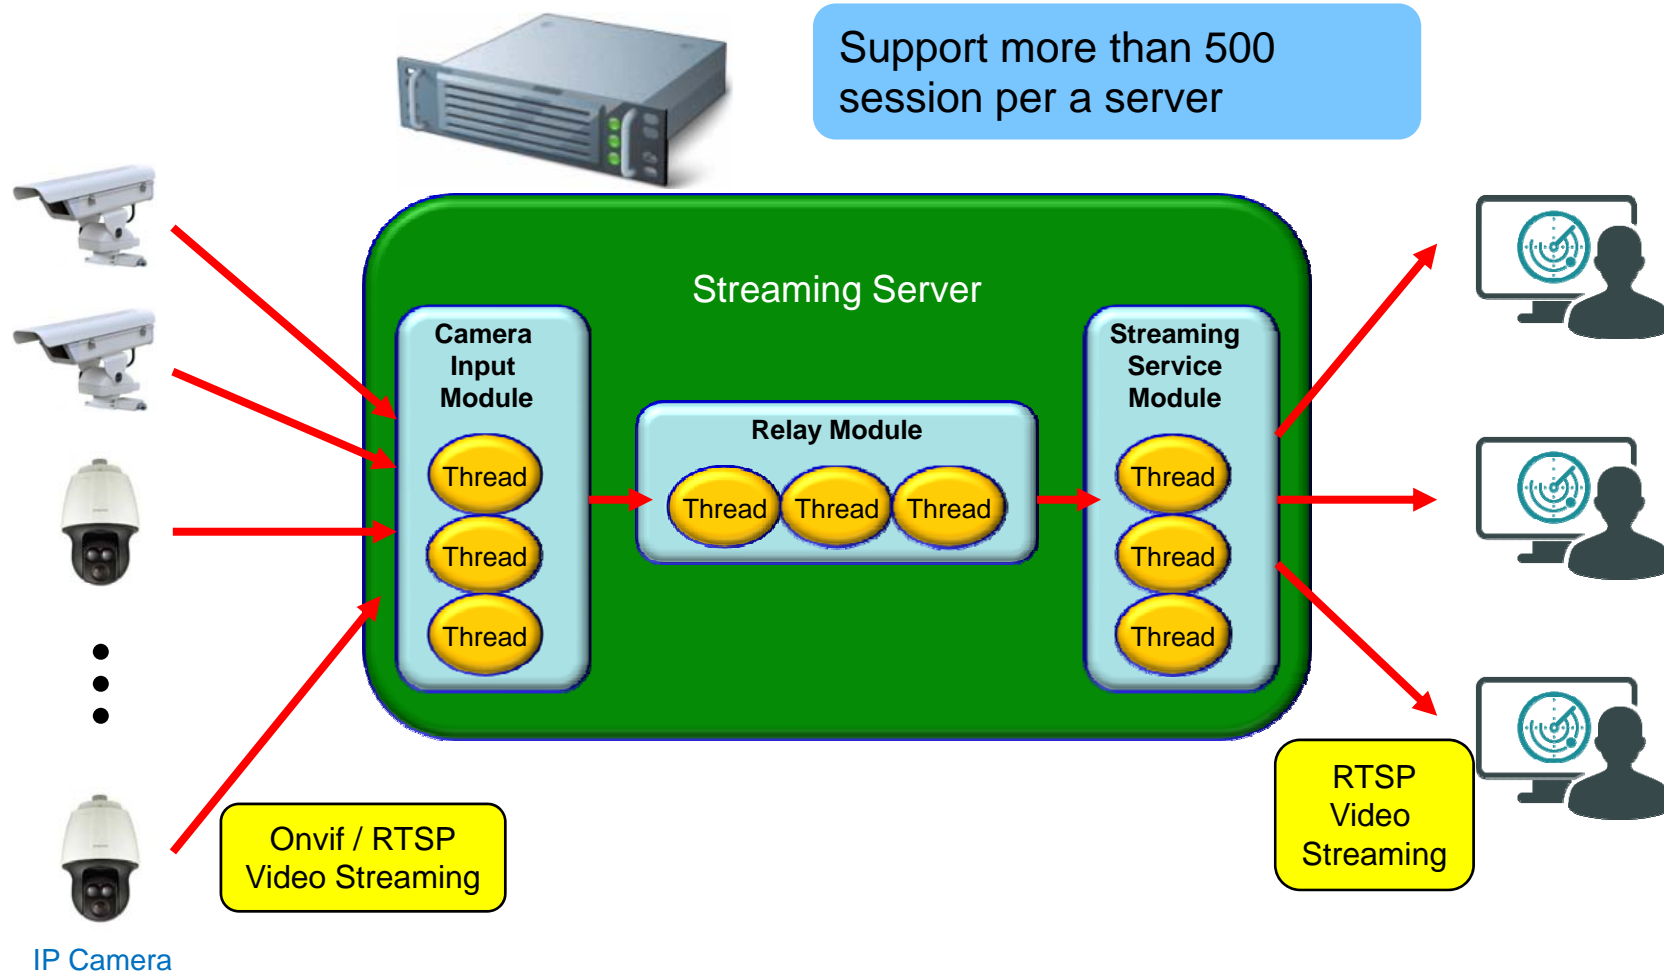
Support more than 500 session per a server

Streaming Server

Camera Input Module

Thread

Thread

Thread

Relay Module

Thread

Thread

Thread

Streaming Service Module

Thread

Thread

Thread

Onvif / RTSP Video Streaming

RTSP Video Streaming

IP Camera